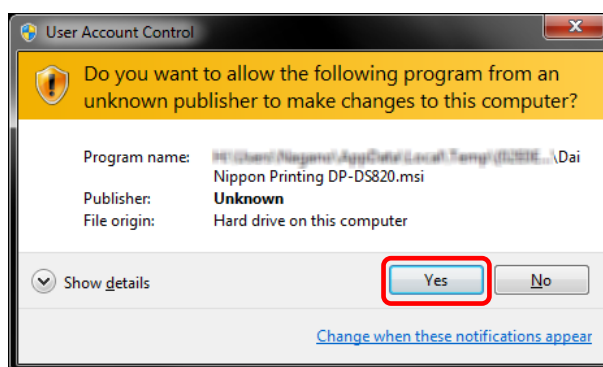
User Account Control

Do you want to allow the following program from an unknown publisher to make changes to this computer?

| | |
|---|---|
| Program name: | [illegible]\Dai Nippon Printing DP-DS820.msi |
| Publisher: | **Unknown** |
| File origin: | Hard drive on this computer |

Show details

Yes

No

Change when these notifications appear